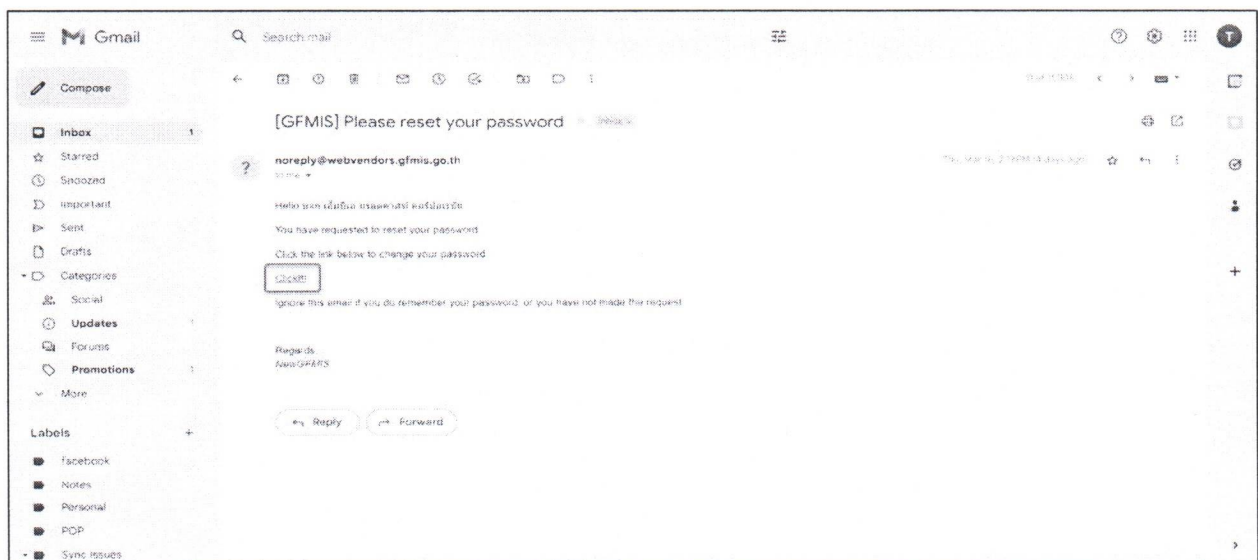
Gmail

Search mail

Compose

Inbox 1
Starred
Snoozed
Important
Sent
Drafts
Categories
Social
Updates 1
Forums
Promotions 1
More

Labels +
facebook
Notes
Personal
POP
Sync Issues

[GFMIS] Please reset your password Inbox ×

noreply@webvendors.gfmis.go.th
to me

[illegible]

Hello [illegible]

You have requested to reset your password

Click the link below to change your password

Click!!!

Ignore this email if you do remember your password, or you have not made the request

Regards
New GFMIS

Reply Forward